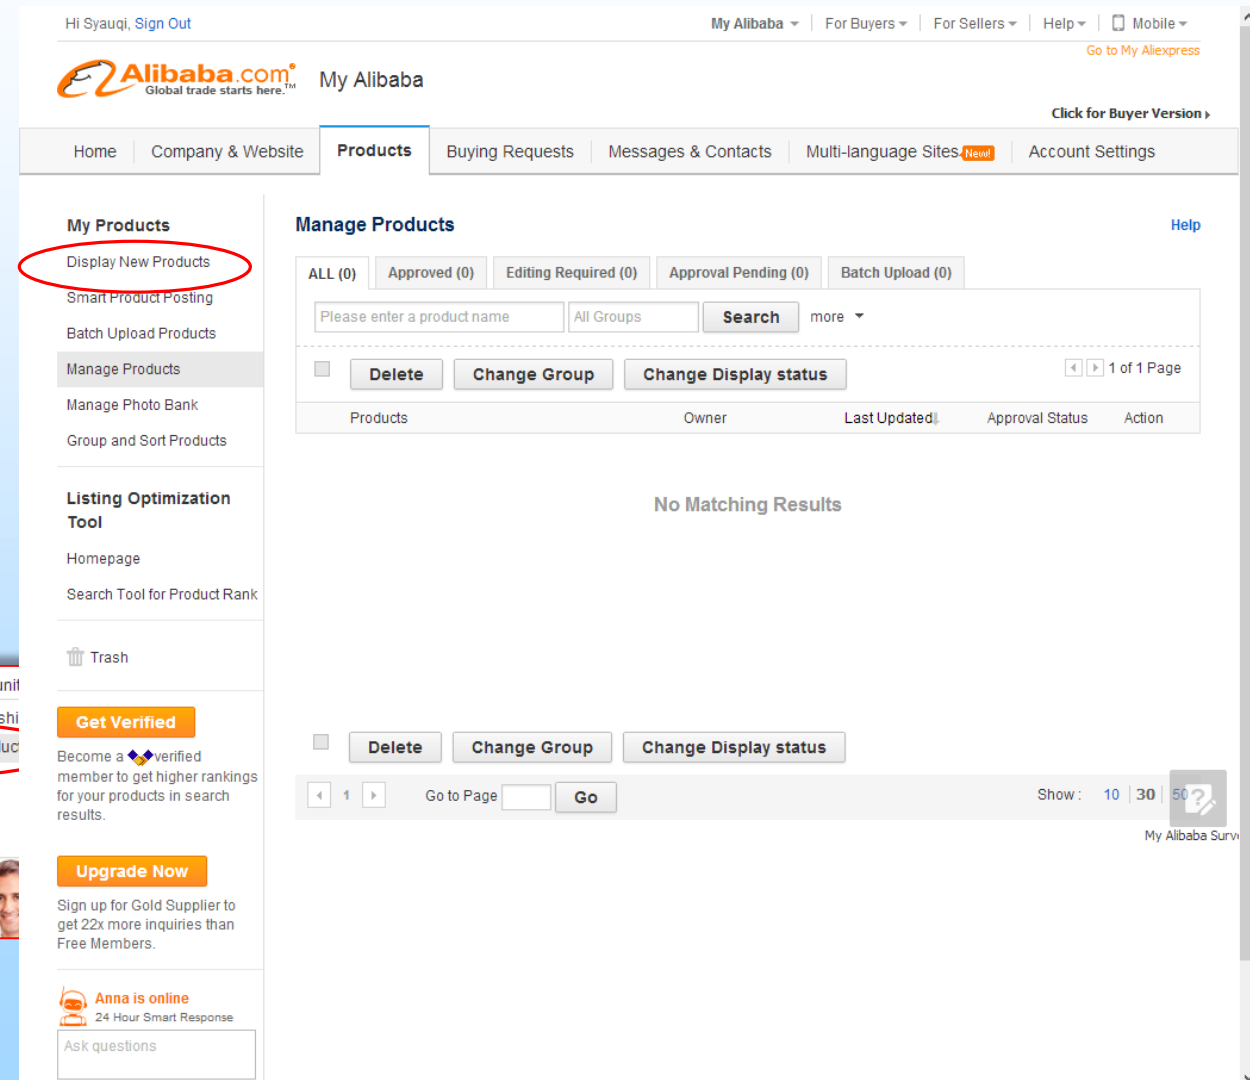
Hi Syauqi, Sign Out

My Alibaba For Buyers For Sellers Help Mobile

Go to My Aliexpress

Alibaba.com Global trade starts here.™ My Alibaba

Click for Buyer Version

Home Company & Website Products Buying Requests Messages & Contacts Multi-language Sites New! Account Settings

My Products

Display New Products

Smart Product Posting

Batch Upload Products

Manage Products

Manage Photo Bank

Group and Sort Products

Listing Optimization Tool

Homepage

Search Tool for Product Rank

Trash

Get Verified

Become a verified member to get higher rankings for your products in search results.

Upgrade Now

Sign up for Gold Supplier to get 22x more inquiries than Free Members.

Anna is online

24 Hour Smart Response

Ask questions

Manage Products

Help

ALL (0) Approved (0) Editing Required (0) Approval Pending (0) Batch Upload (0)

Please enter a product name All Groups Search more

Delete Change Group Change Display status 1 of 1 Page

| Products | Owner | Last Updated | Approval Status | Action |
|---|---|---|---|---|

No Matching Results

Delete Change Group Change Display status

1 Go to Page Go Show: 10 30 50

My Alibaba Surv

unit

shi

uc